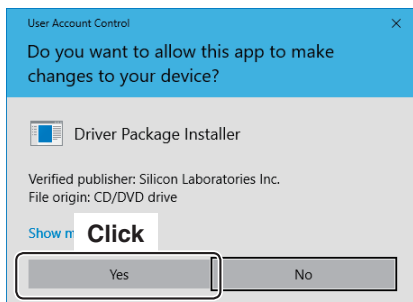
User Account Control

×

Do you want to allow this app to make changes to your device?

Driver Package Installer

Verified publisher: Silicon Laboratories Inc.
File origin: CD/DVD drive

Show m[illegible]

Click

Yes

No